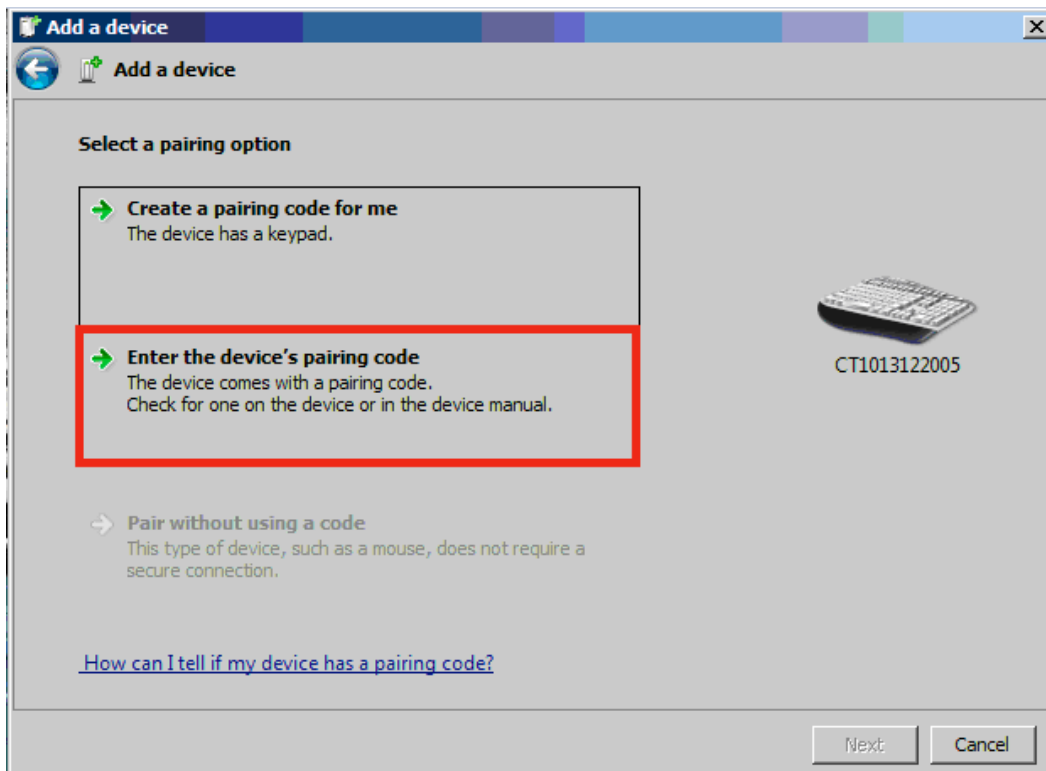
Add a device

Add a device

Select a pairing option

Create a pairing code for me
The device has a keypad.

Enter the device's pairing code
The device comes with a pairing code.
Check for one on the device or in the device manual.

CT1013122005

Pair without using a code
This type of device, such as a mouse, does not require a secure connection.

How can I tell if my device has a pairing code?

Next Cancel